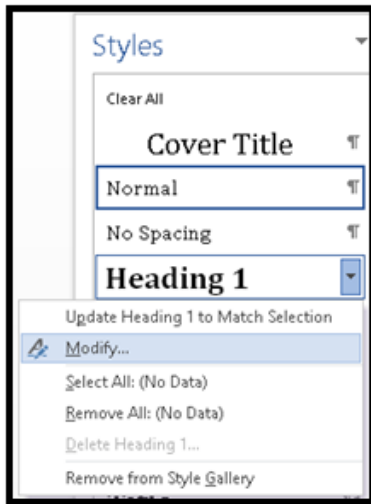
Styles

Clear All

Cover Title ¶

Normal ¶

No Spacing ¶

Heading 1

Update Heading 1 to Match Selection

Modify...

Select All: (No Data)

Remove All: (No Data)

Delete Heading 1...

Remove from Style Gallery